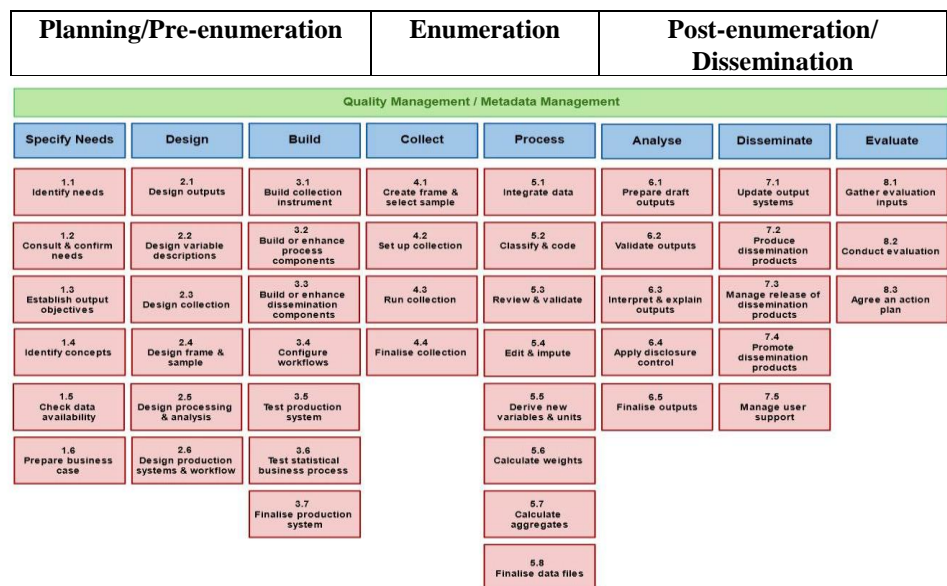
| Planning/Pre-enumeration | Enumeration | Post-enumeration/ Dissemination |
|---|---|---|

Quality Management / Metadata Management

| Specify Needs | Design | Build | Collect | Process | Analyse | Disseminate | Evaluate |
|---|---|---|---|---|---|---|---|
| 1.1 Identify needs | 2.1 Design outputs | 3.1 Build collection instrument | 4.1 Create frame & select sample | 5.1 Integrate data | 6.1 Prepare draft outputs | 7.1 Update output systems | 8.1 Gather evaluation inputs |
| 1.2 Consult & confirm needs | 2.2 Design variable descriptions | 3.2 Build or enhance process components | 4.2 Set up collection | 5.2 Classify & code | 6.2 Validate outputs | 7.2 Produce dissemination products | 8.2 Conduct evaluation |
| 1.3 Establish output objectives | 2.3 Design collection | 3.3 Build or enhance dissemination components | 4.3 Run collection | 5.3 Review & validate | 6.3 Interpret & explain outputs | 7.3 Manage release of dissemination products | 8.3 Agree an action plan |
| 1.4 Identify concepts | 2.4 Design frame & sample | 3.4 Configure workflows | 4.4 Finalise collection | 5.4 Edit & impute | 6.4 Apply disclosure control | 7.4 Promote dissemination products | |
| 1.5 Check data availability | 2.5 Design processing & analysis | 3.5 Test production system | | 5.5 Derive new variables & units | 6.5 Finalise outputs | 7.5 Manage user support | |
| 1.6 Prepare business case | 2.6 Design production systems & workflow | 3.6 Test statistical business process | | 5.6 Calculate weights | | | |
| | | 3.7 Finalise production system | | 5.7 Calculate aggregates | | | |
| | | | | 5.8 Finalise data files | | | |